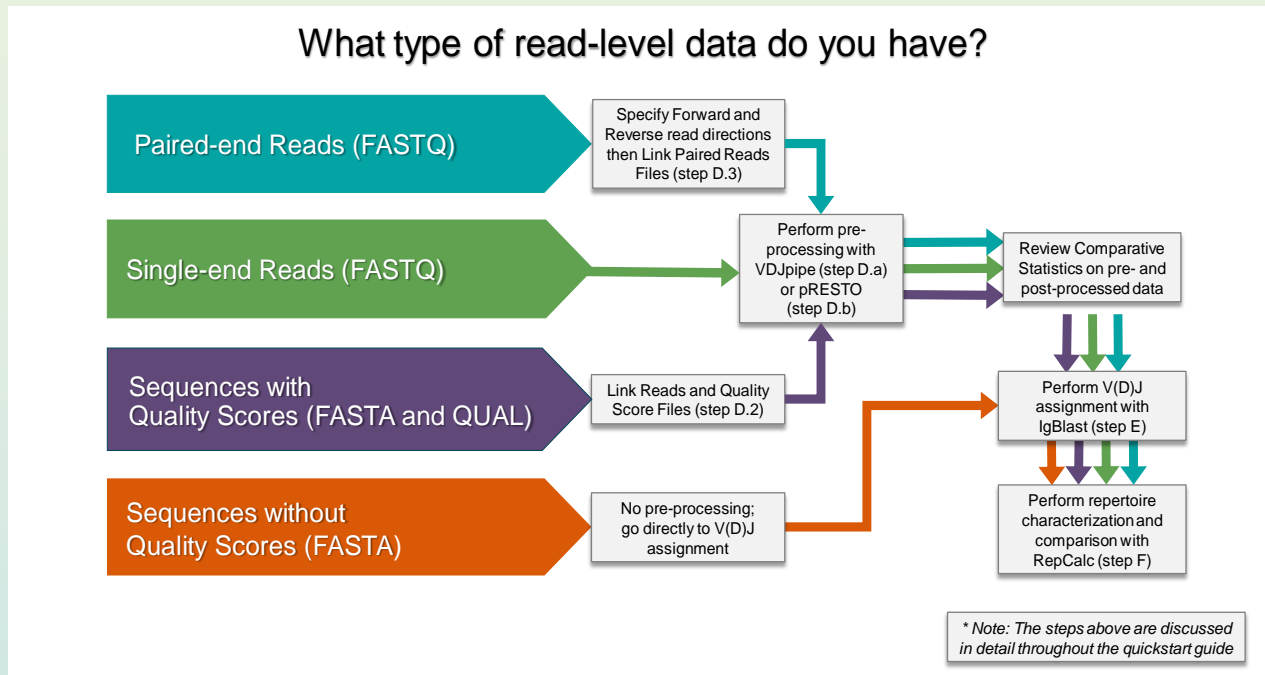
What type of read-level data do you have?

Paired-end Reads (FASTQ)

Specify Forward and Reverse read directions then Link Paired Reads Files (step D.3)

Single-end Reads (FASTQ)

Perform pre-processing with VDJpipe (step D.a) or pRESTO (step D.b)

Review Comparative Statistics on pre- and post-processed data

Sequences with Quality Scores (FASTA and QUAL)

Link Reads and Quality Score Files (step D.2)

Perform V(D)J assignment with IgBlast (step E)

Sequences without Quality Scores (FASTA)

No pre-processing; go directly to V(D)J assignment

Perform repertoire characterization and comparison with RepCalc (step F)

* Note: The steps above are discussed in detail throughout the quickstart guide